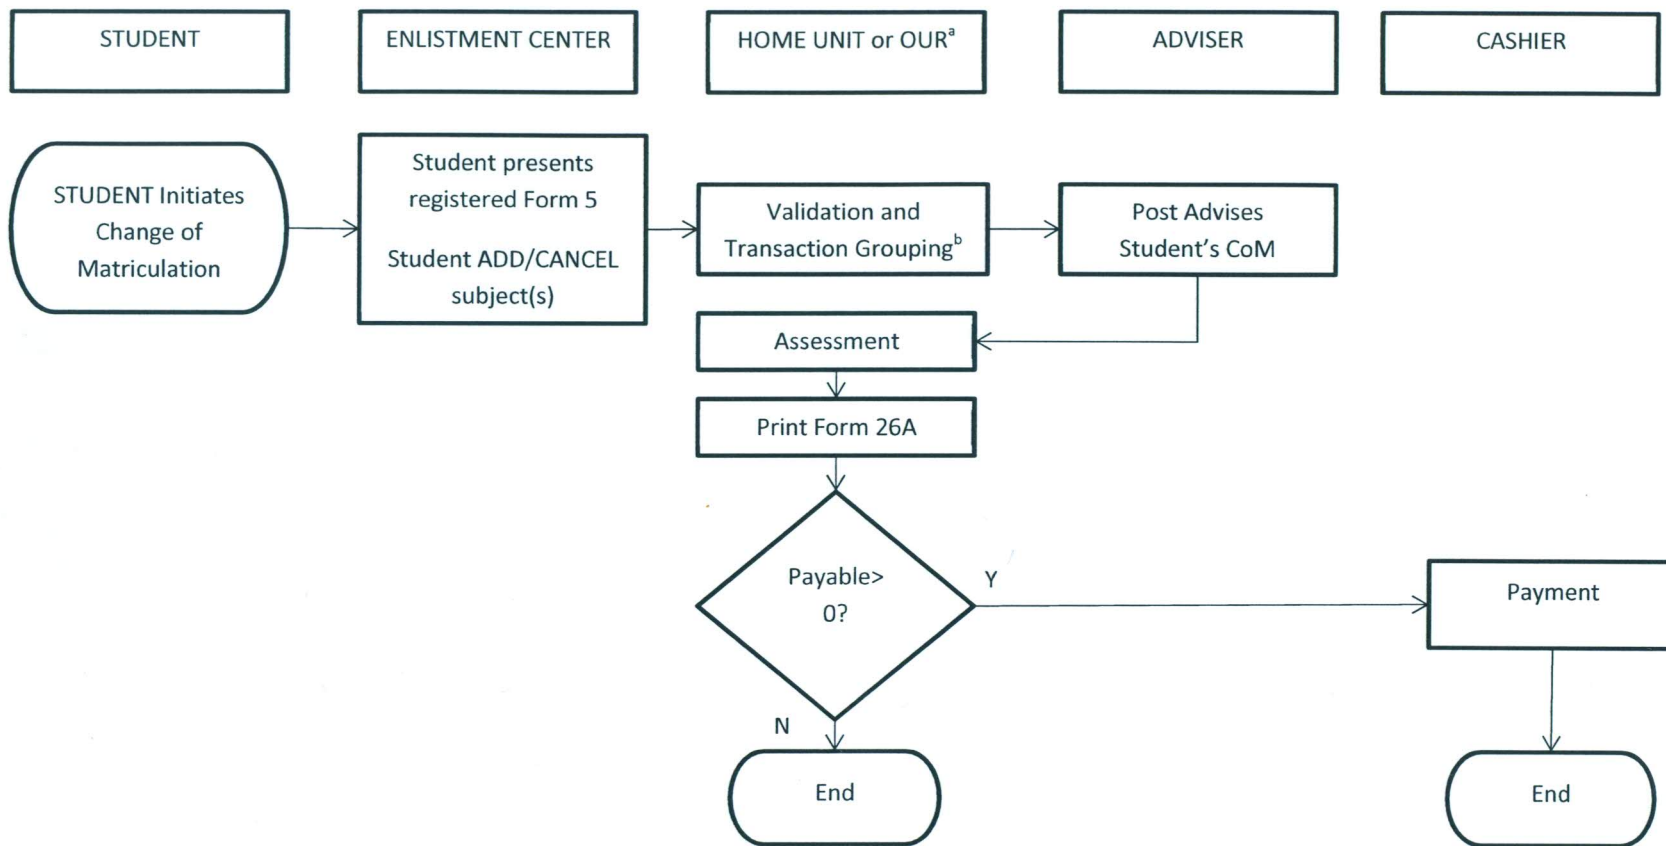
STUDENT

ENLISTMENT CENTER

HOME UNIT or OUR$^a$

ADVISER

CASHIER

STUDENT Initiates Change of Matriculation

Student presents registered Form 5

Student ADD/CANCEL subject(s)

Validation and Transaction Grouping$^b$

Post Advises Student's CoM

Assessment

Print Form 26A

Payable> 0?

Y

Payment

N

End

End